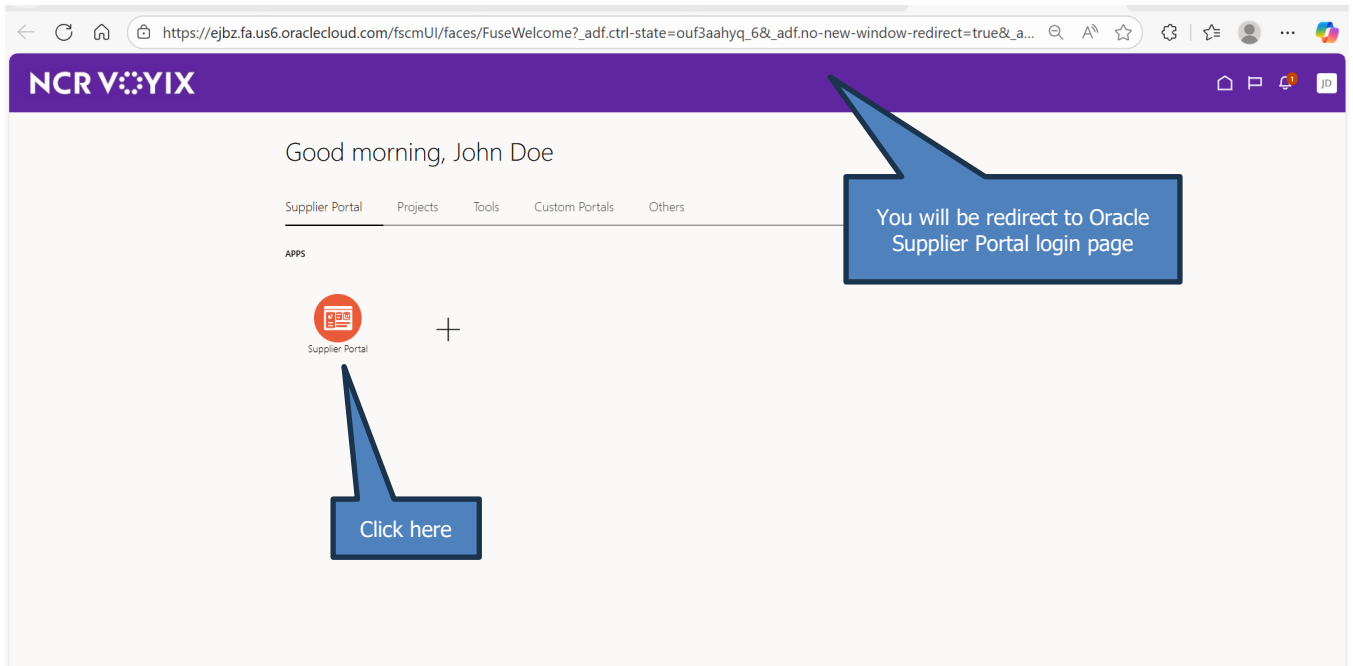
https://ejbz.fa.us6.oraclecloud.com/fscmUI/faces/FuseWelcome?_adf.ctrl-state=ouf3aahyq_6&_adf.no-new-window-redirect=true&_a...

NCR VOYIX

1

JD

Good morning, John Doe

Supplier Portal Projects Tools Custom Portals Others

You will be redirect to Oracle Supplier Portal login page

APPS

Supplier Portal

+

Click here